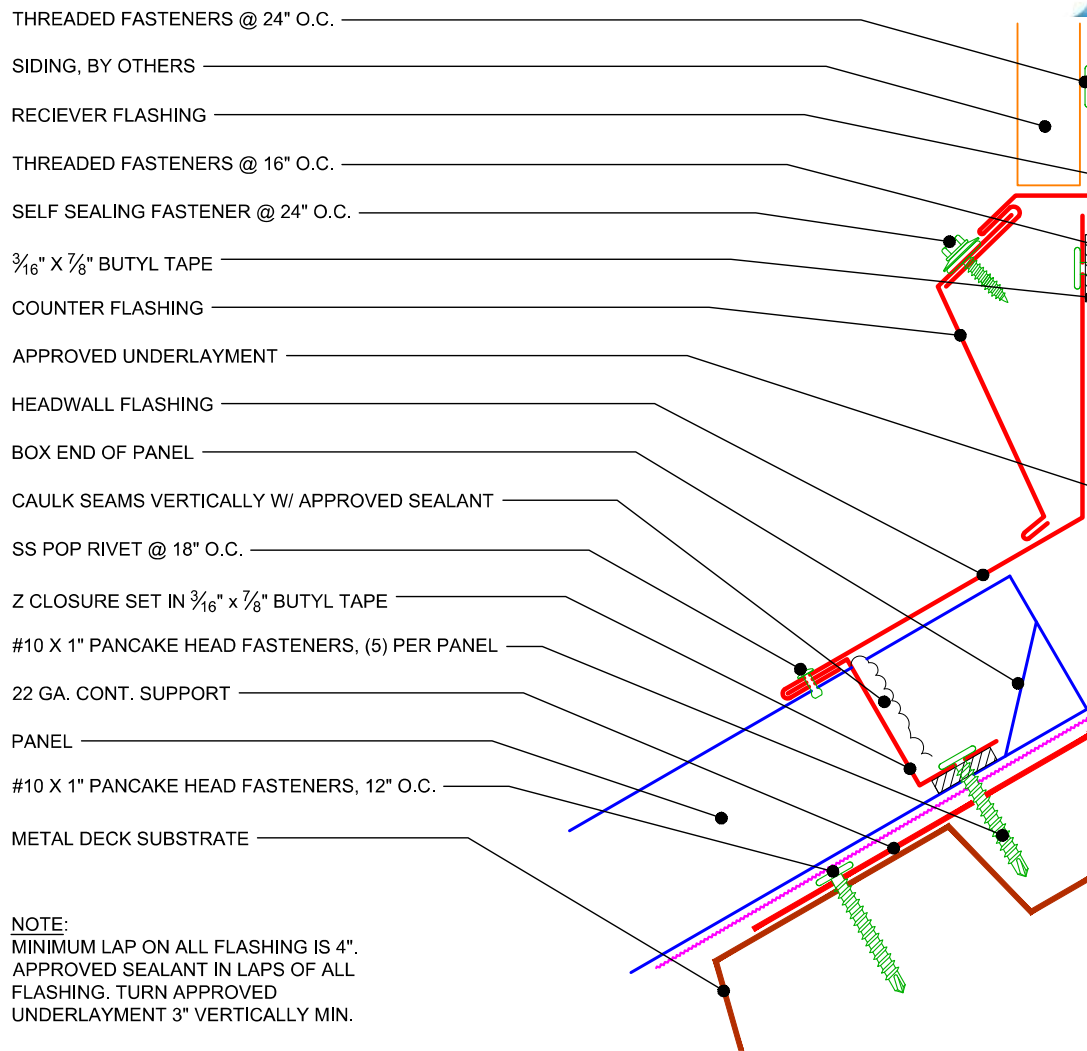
THREADED FASTENERS @ 24" O.C.

SIDING, BY OTHERS

RECIEVER FLASHING

THREADED FASTENERS @ 16" O.C.

SELF SEALING FASTENER @ 24" O.C.

$\frac{3}{16}$" X $\frac{7}{8}$" BUTYL TAPE

COUNTER FLASHING

APPROVED UNDERLAYMENT

HEADWALL FLASHING

BOX END OF PANEL

CAULK SEAMS VERTICALLY W/ APPROVED SEALANT

SS POP RIVET @ 18" O.C.

Z CLOSURE SET IN $\frac{3}{16}$" x $\frac{7}{8}$" BUTYL TAPE

#10 X 1" PANCAKE HEAD FASTENERS, (5) PER PANEL

22 GA. CONT. SUPPORT

PANEL

#10 X 1" PANCAKE HEAD FASTENERS, 12" O.C.

METAL DECK SUBSTRATE

NOTE:
MINIMUM LAP ON ALL FLASHING IS 4". APPROVED SEALANT IN LAPS OF ALL FLASHING. TURN APPROVED UNDERLAYMENT 3" VERTICALLY MIN.